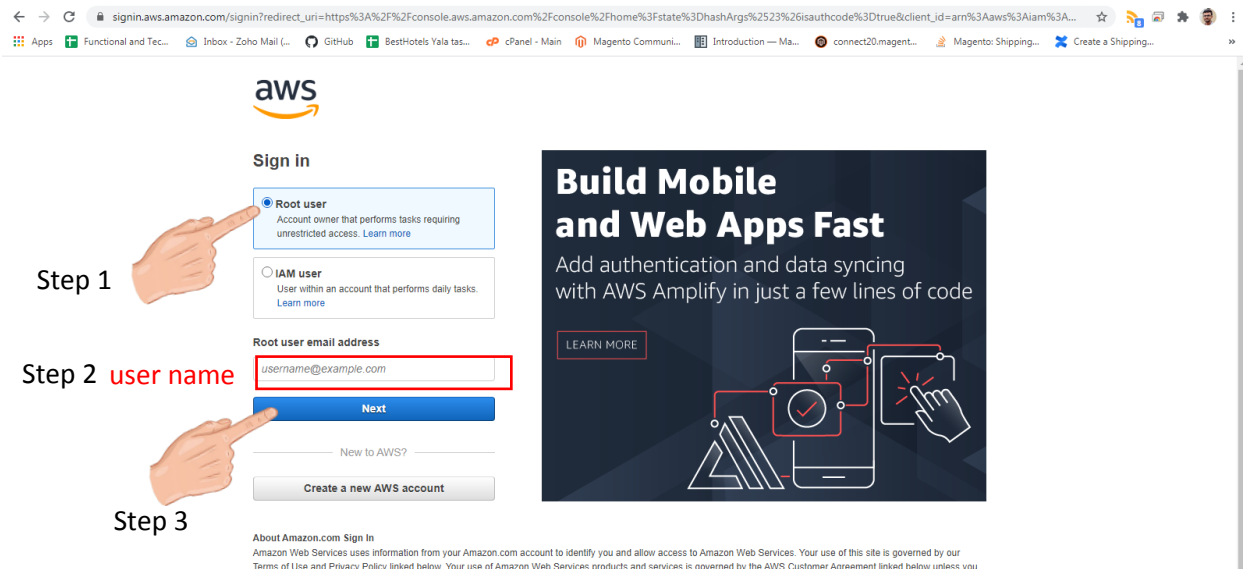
signin.aws.amazon.com/signin?redirect_uri=https%3A%2F%2Fconsole.aws.amazon.com%2Fconsole%2Fhome%3Fstate%3DhashArgs%2523%26isauthcode%3Dtrue&client_id=arn%3Aaws%3Aiam%3A...

Apps Functional and Tec... Inbox - Zoho Mail (... GitHub BestHotels Yala tas... cPanel - Main Magento Communi... Introduction — Ma... connect20.magent... Magento: Shipping... Create a Shipping...

aws

Sign in

Root user
Account owner that performs tasks requiring unrestricted access. Learn more

Step 1

IAM user
User within an account that performs daily tasks. Learn more

Root user email address

Step 2 user name

username@example.com

Next

New to AWS?

Create a new AWS account

Step 3

Build Mobile and Web Apps Fast

Add authentication and data syncing with AWS Amplify in just a few lines of code

LEARN MORE

About Amazon.com Sign In

Amazon Web Services uses information from your Amazon.com account to identify you and allow access to Amazon Web Services. Your use of this site is governed by our Terms of Use and Privacy Policy linked below. Your use of Amazon Web Services products and services is governed by the AWS Customer Agreement linked below unless you